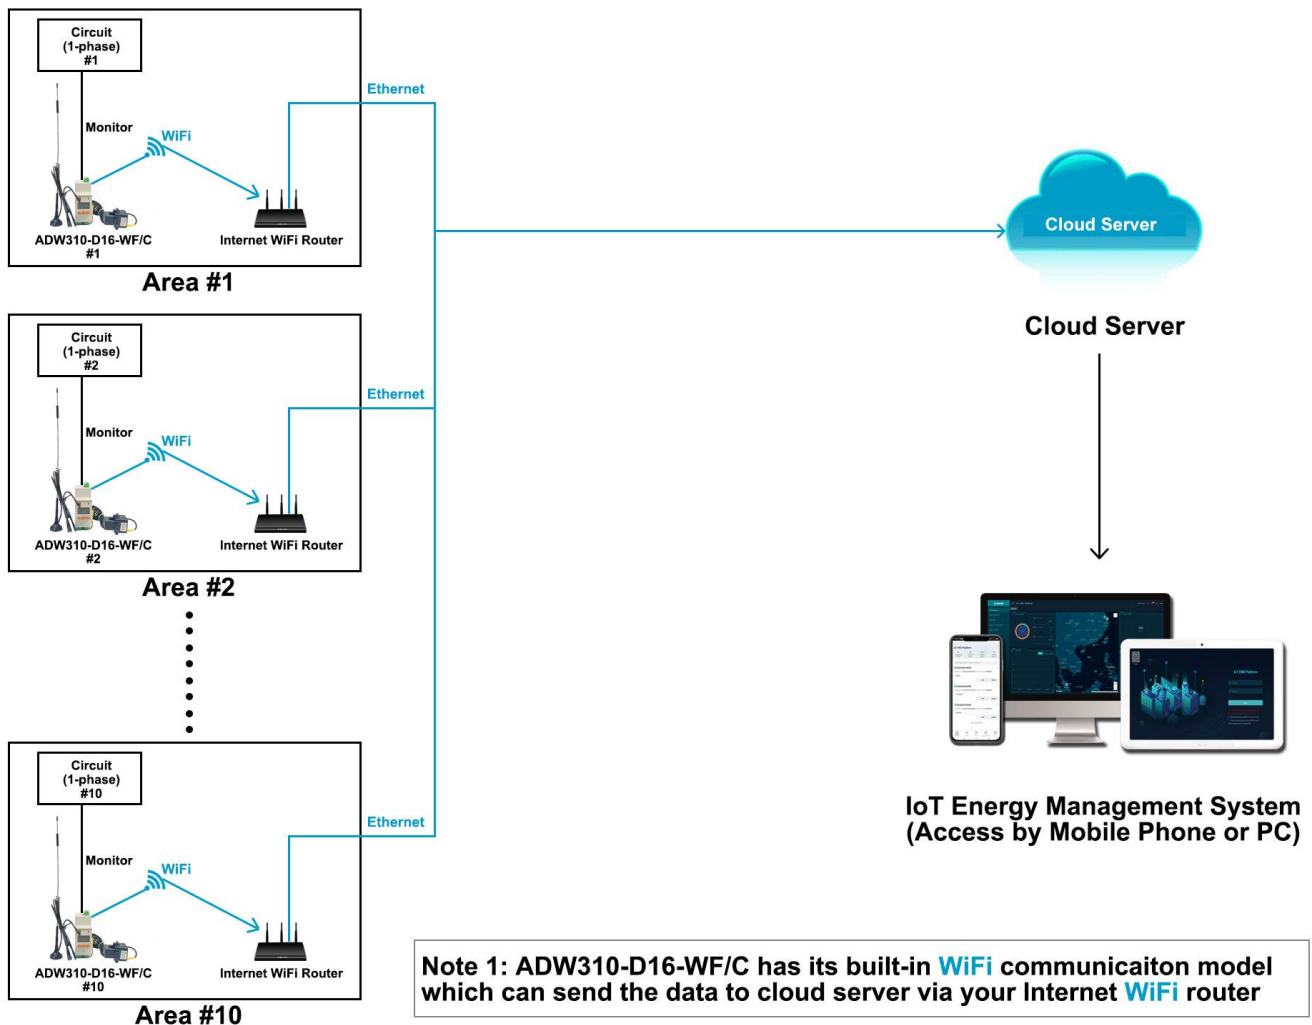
Circuit
(1-phase)
#1

Monitor

WiFi

Ethernet

ADW310-D16-WF/C
#1

Internet WiFi Router

Area #1

Circuit
(1-phase)
#2

Monitor

WiFi

Ethernet

ADW310-D16-WF/C
#2

Internet WiFi Router

Area #2

Circuit
(1-phase)
#10

Monitor

WiFi

Ethernet

ADW310-D16-WF/C
#10

Internet WiFi Router

Area #10

Cloud Server

Cloud Server

IoT Energy Management System
(Access by Mobile Phone or PC)

Note 1: ADW310-D16-WF/C has its built-in WiFi communicaiton model which can send the data to cloud server via your Internet WiFi router